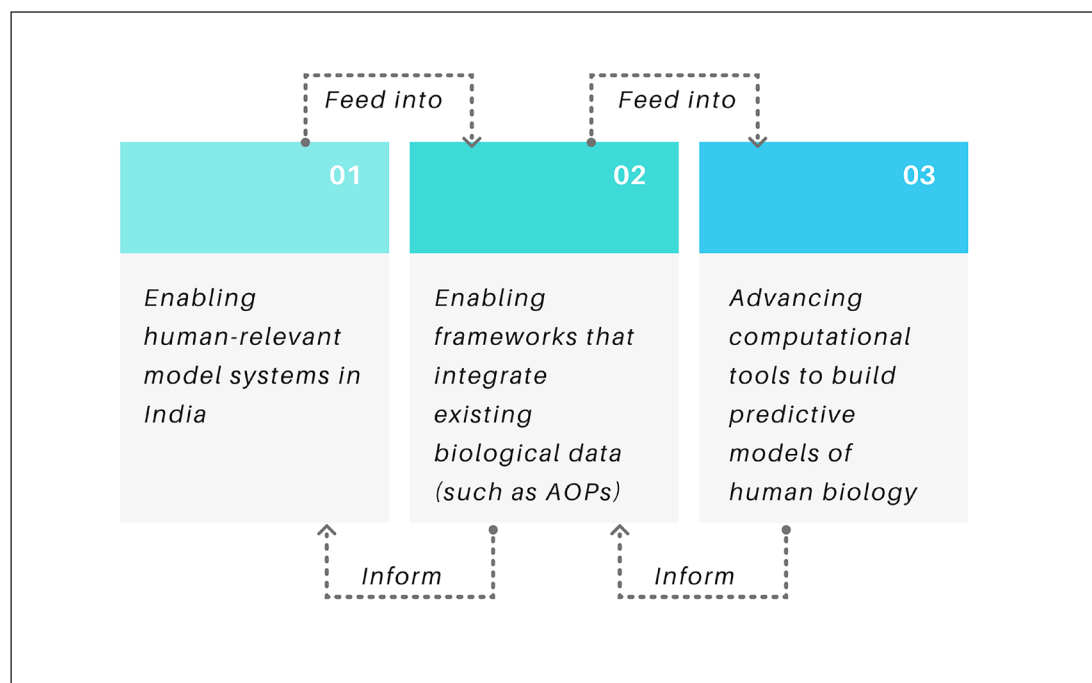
Feed into

Feed into

01

Enabling human-relevant model systems in India

02

Enabling frameworks that integrate existing biological data (such as AOPs)

03

Advancing computational tools to build predictive models of human biology

Inform

Inform